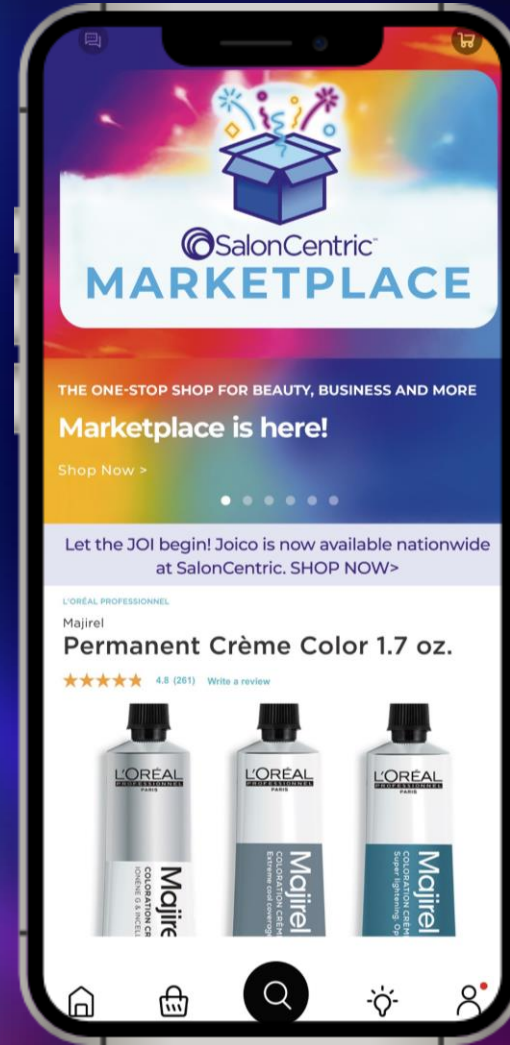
SalonCentric
MARKETPLACE

THE ONE-STOP SHOP FOR BEAUTY, BUSINESS AND MORE

Marketplace is here!

Shop Now >

Let the JOI begin! Joico is now available nationwide at SalonCentric. SHOP NOW>

L'ORÉAL PROFESSIONNEL

Majirel

Permanent Crème Color 1.7 oz.

4.8 (201) Write a review

L'ORÉAL PROFESSIONNEL PARIS
Majirel
COLORATION CR

L'ORÉAL PROFESSIONNEL PARIS
Majirel
COLORATION CRÈME
Extreme and covering

L'ORÉAL PROFESSIONNEL PARIS
Majirel
COLORATION CRÈME
Super lightening